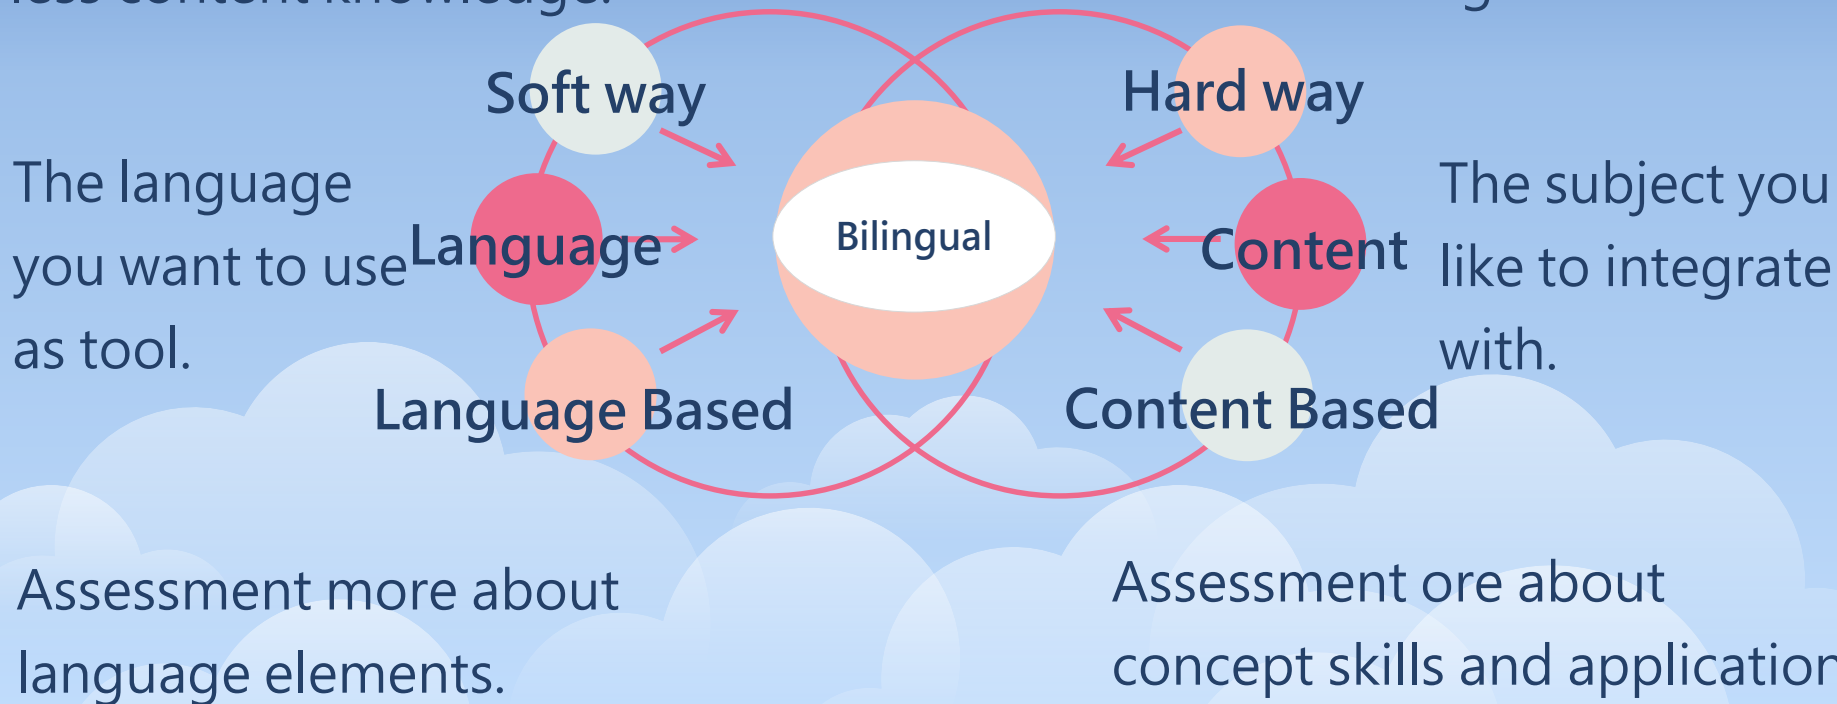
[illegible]

The language you want to use as tool.

Soft way

Language

Language Based

Bilingual

Hard way

Content

Content Based

The subject you like to integrate with.

Assessment more about language elements.

Assessment ore about concept skills and applicatio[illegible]